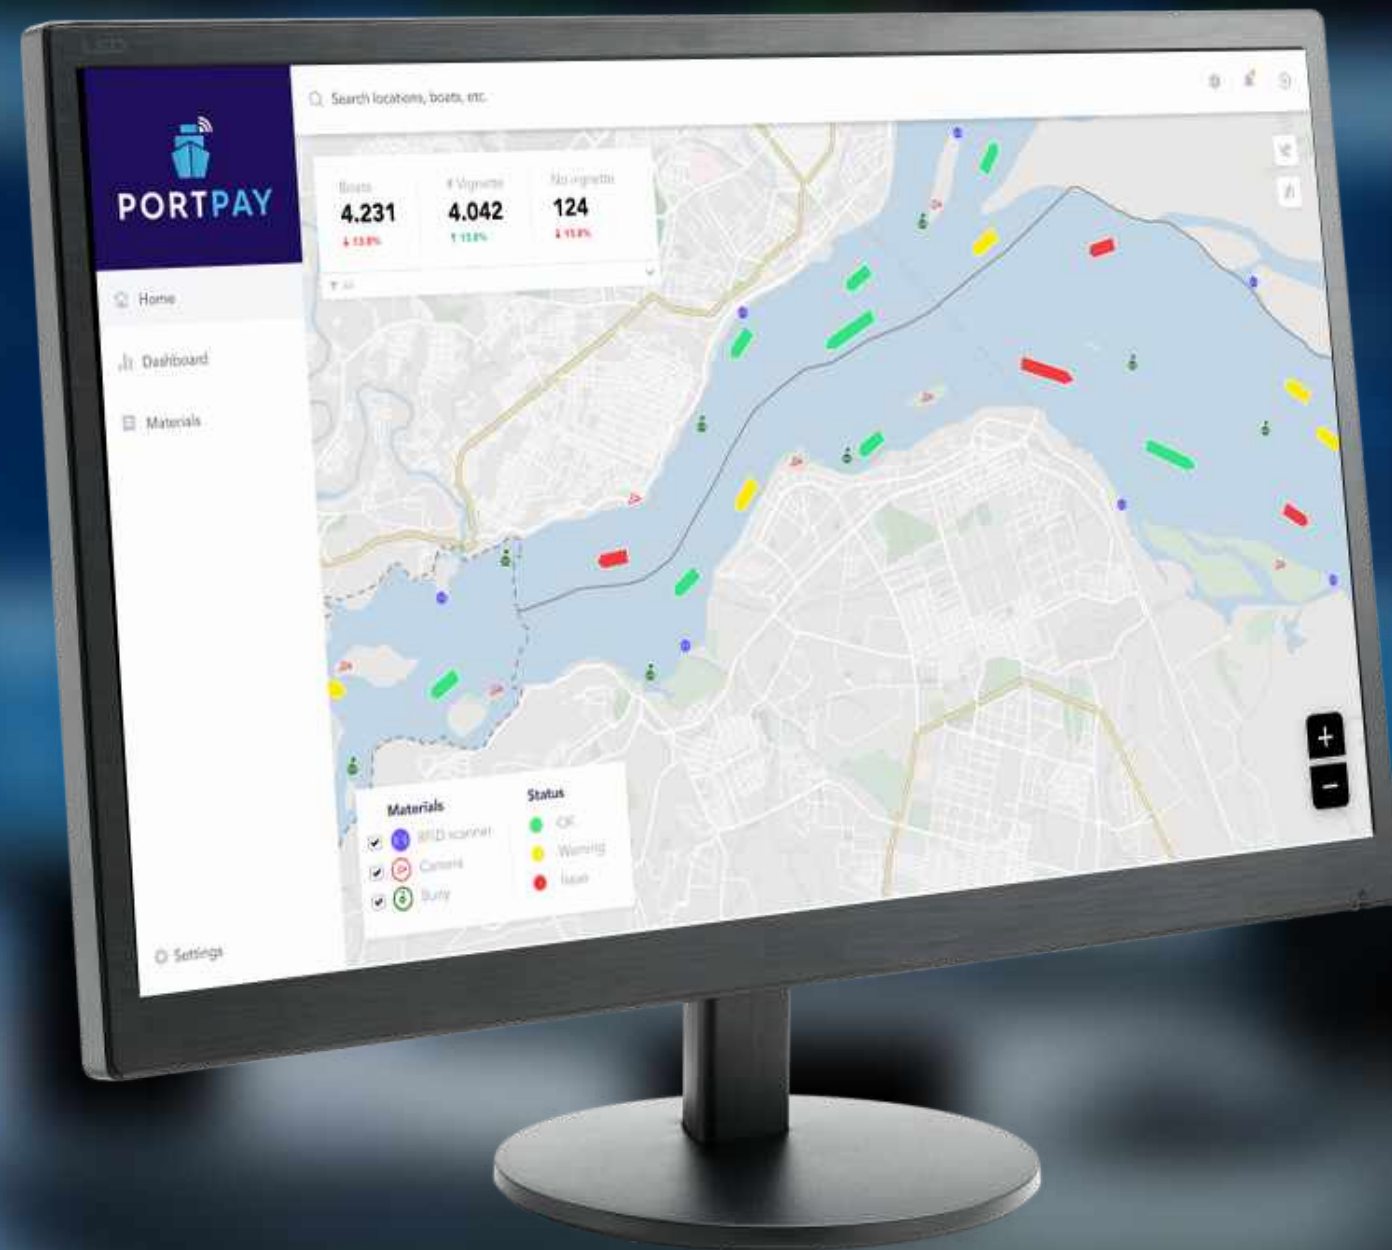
PORTPAY

Search locations, boats, etc.

Boats
4.231
↓ 13.8%

# Vignette
4.042
↑ 13.8%

No vignette
124
↓ 13.8%

Home

Dashboard

Materials

Settings

Materials
RFID scanner
Camera
Buoy

Status
OK
Warning
Issue

+
−